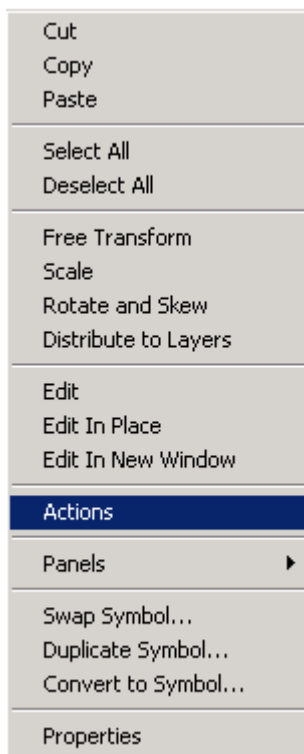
Cut
Copy
Paste

Select All
Deselect All

Free Transform
Scale
Rotate and Skew
Distribute to Layers

Edit
Edit In Place
Edit In New Window

Actions

Panels

Swap Symbol...
Duplicate Symbol...
Convert to Symbol...

Properties